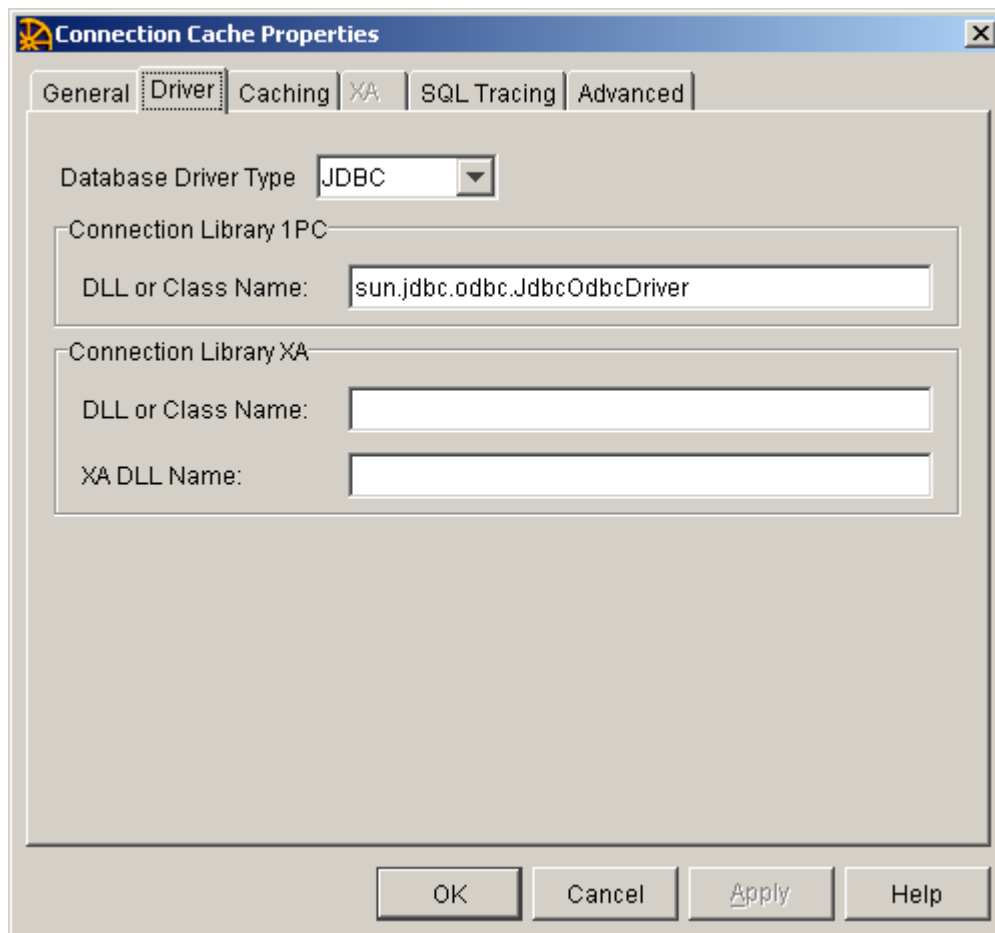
Connection Cache Properties

General | Driver | Caching | XA | SQL Tracing | Advanced

Database Driver Type JDBC

Connection Library 1PC

DLL or Class Name: sun.jdbc.odbc.JdbcOdbcDriver

Connection Library XA

DLL or Class Name:

XA DLL Name:

OK Cancel Apply Help